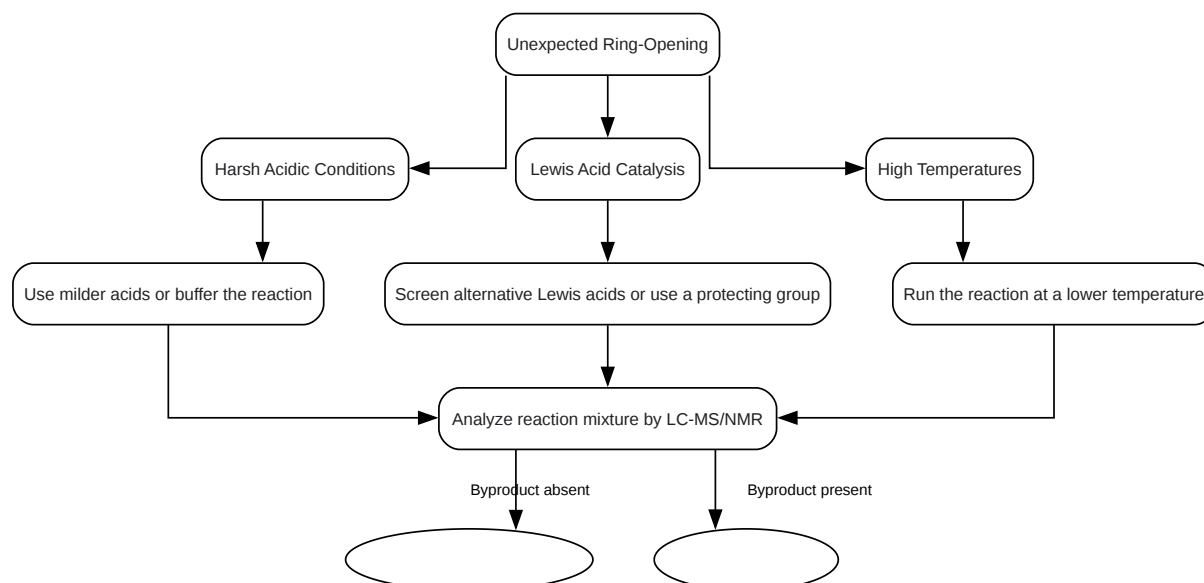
Unexpected Ring-Opening

Harsh Acidic Conditions

Lewis Acid Catalysis

High Temperatures

Use milder acids or buffer the reaction

Screen alternative Lewis acids or use a protecting group

Run the reaction at a lower temperature

Analyze reaction mixture by LC-MS/NMR

Byproduct absent

Byproduct present